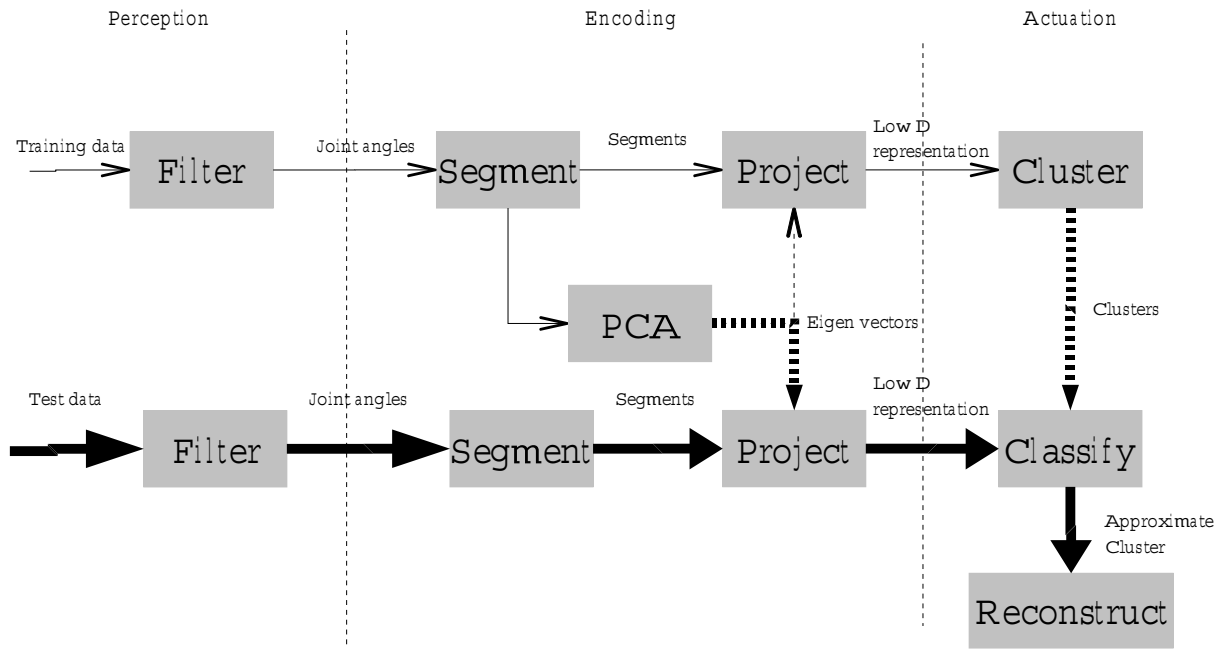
Perception

Encoding

Actuation

Training data

Filter

Joint angles

Segment

Segments

Project

Low D representation

Cluster

PCA

Eigen vectors

Clusters

Test data

Filter

Joint angles

Segment

Segments

Project

Low D representation

Classify

Approximate Cluster

Reconstruct